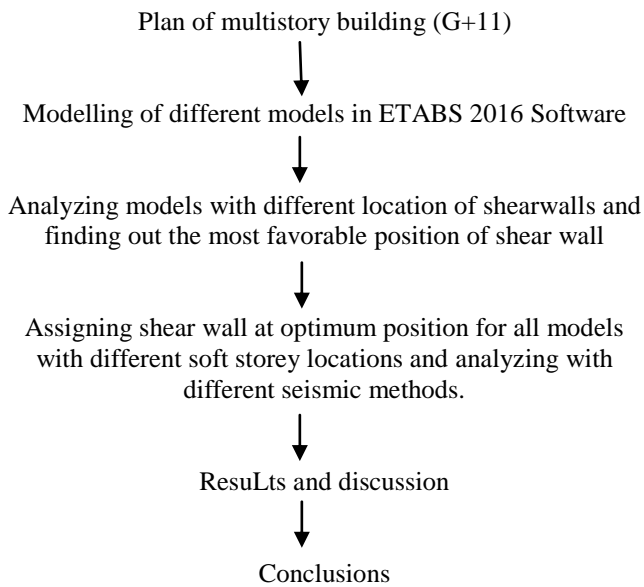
Plan of multistory building (G+11)

Modelling of different models in ETABS 2016 Software

Analyzing models with different location of shearwalls and finding out the most favorable position of shear wall

Assigning shear wall at optimum position for all models with different soft storey locations and analyzing with different seismic methods.

ResuLts and discussion

Conclusions